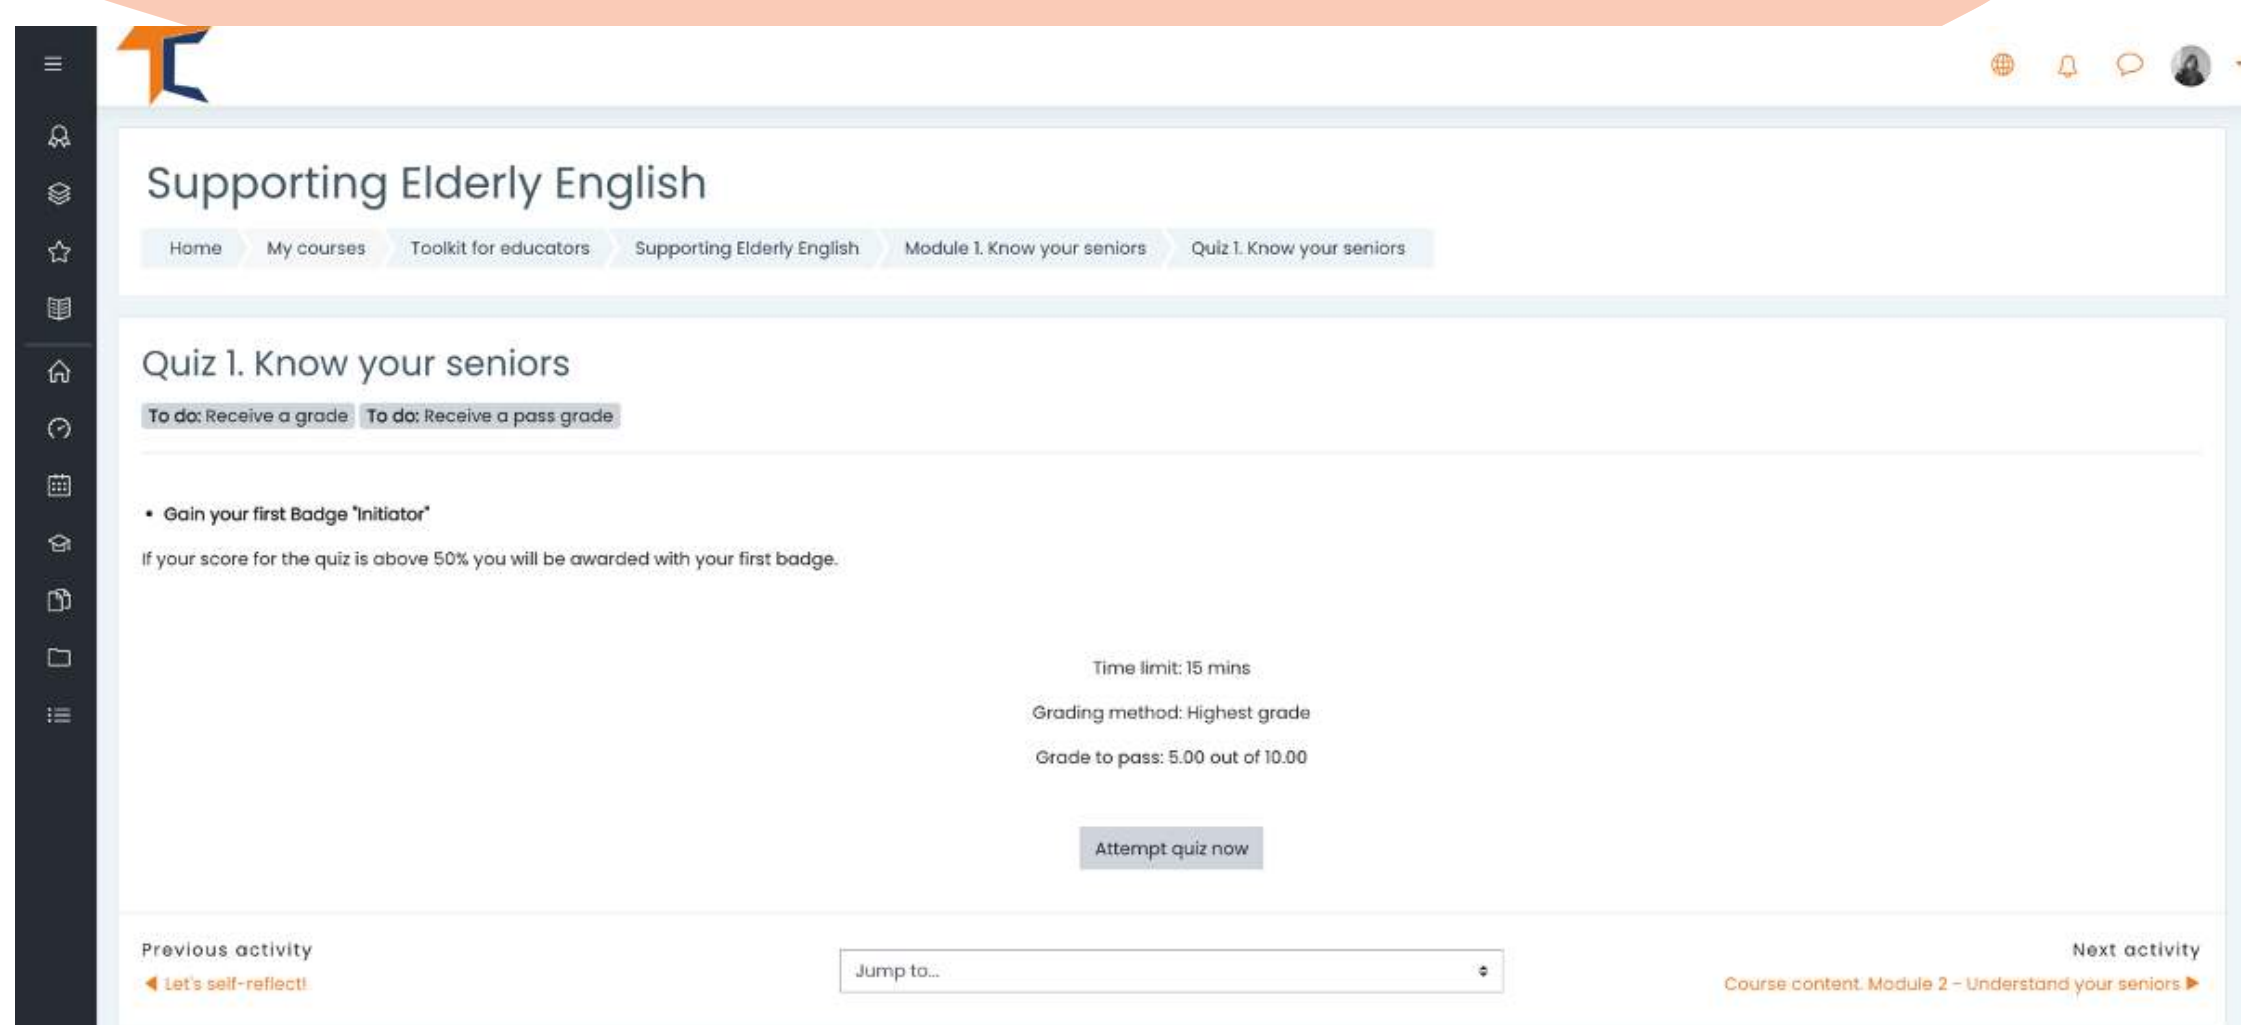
Supporting Elderly English

Home My courses Toolkit for educators Supporting Elderly English Module 1. Know your seniors Quiz 1. Know your seniors

Quiz 1. Know your seniors

To do: Receive a grade To do: Receive a pass grade

• Gain your first Badge "Initiator"

If your score for the quiz is above 50% you will be awarded with your first badge.

Time limit: 15 mins

Grading method: Highest grade

Grade to pass: 5.00 out of 10.00

Attempt quiz now

Previous activity
◀ Let's self-reflect!

Jump to...

Next activity
Course content. Module 2 - Understand your seniors ▶